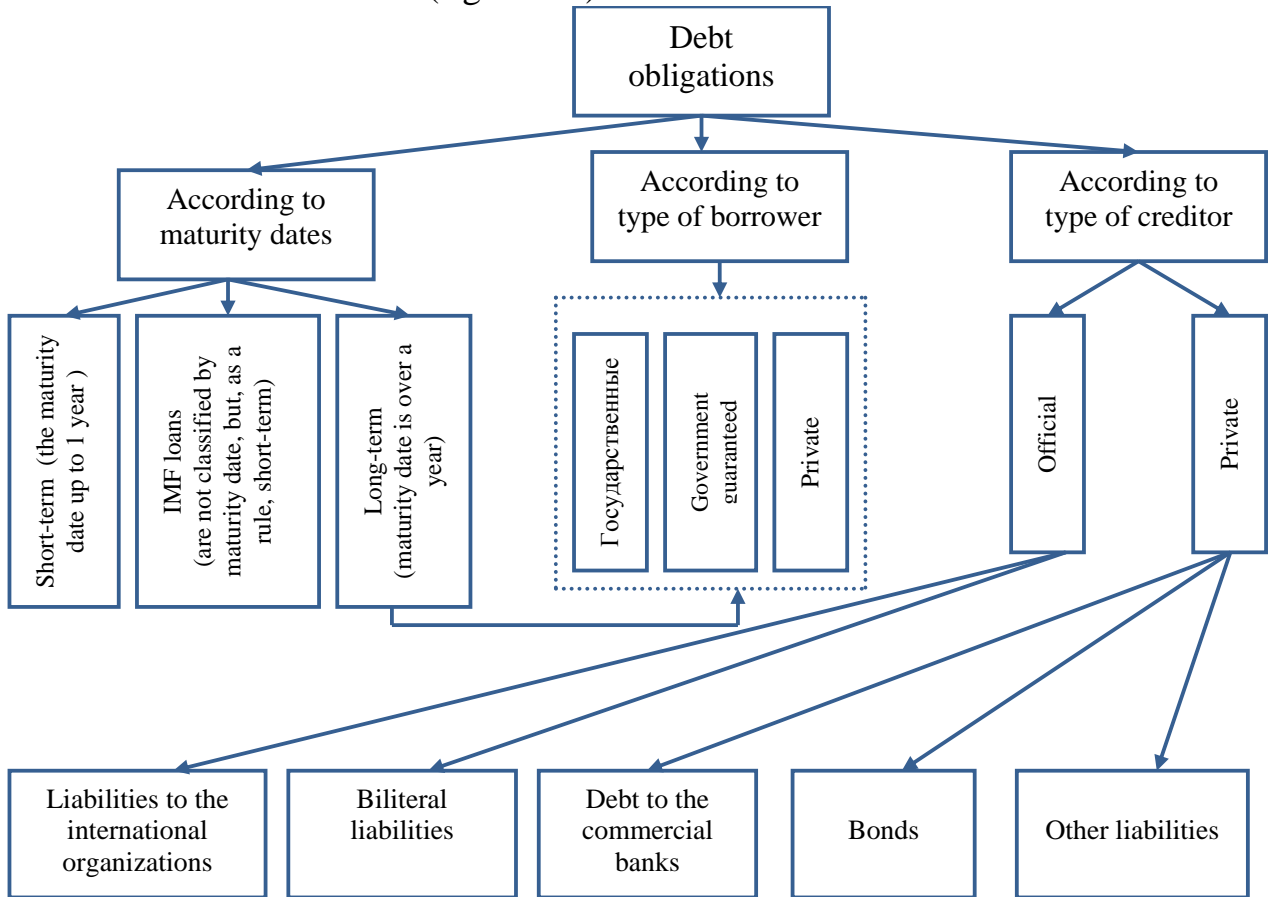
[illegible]

Debt obligations

According to maturity dates

According to type of borrower

According to type of creditor

Short-term (the maturity date up to 1 year )

IMF loans (are not classified by maturity date, but, as a rule, short-term)

Long-term (maturity date is over a year)

Государственные

Government guaranteed

Private

Official

Private

Liabilities to the international organizations

Biliteral liabilities

Debt to the commercial banks

Bonds

Other liabilities